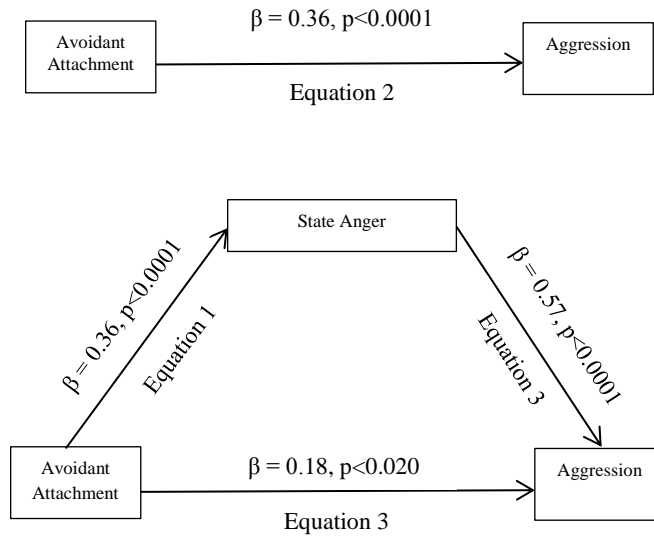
Avoidant Attachment

$\beta = 0.36, p<0.0001$

Aggression

Equation 2

State Anger

$\beta = 0.36, p<0.0001$

Equation 1

$\beta = 0.57, p<0.0001$

Equation 3

Avoidant Attachment

$\beta = 0.18, p<0.020$

Aggression

Equation 3